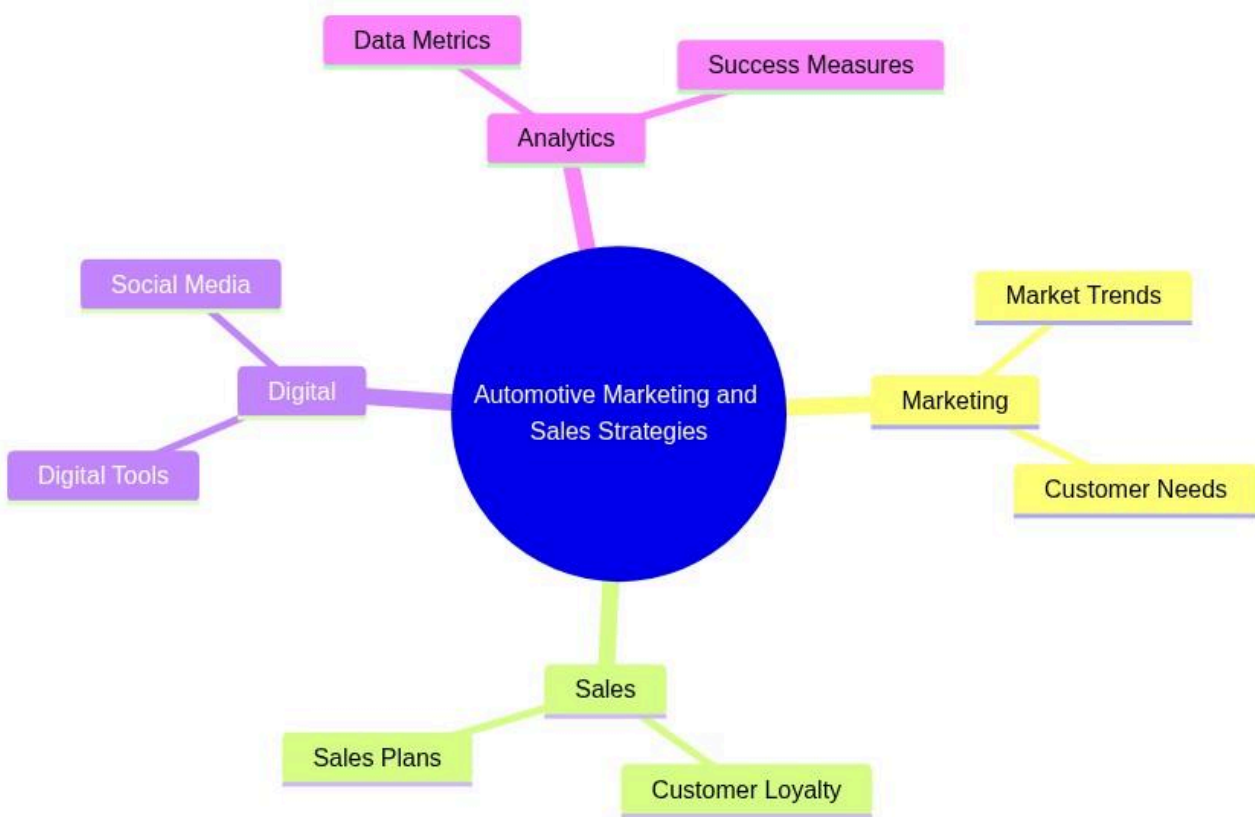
Automotive Marketing and Sales Strategies

Analytics

Data Metrics

Success Measures

Marketing

Market Trends

Customer Needs

Sales

Sales Plans

Customer Loyalty

Digital

Social Media

Digital Tools